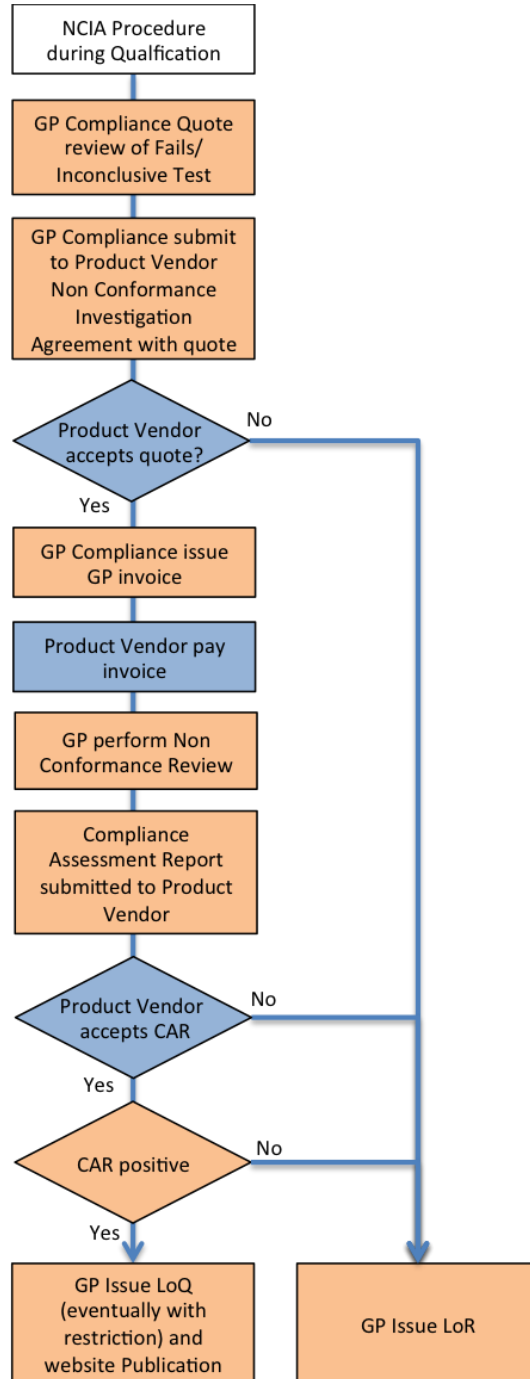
NCIA Procedure during Qualfication

GP Compliance Quote review of Fails/ Inconclusive Test

GP Compliance submit to Product Vendor Non Conformance Investigation Agreement with quote

Product Vendor accepts quote?

No

Yes

GP Compliance issue GP invoice

Product Vendor pay invoice

GP perform Non Conformance Review

Compliance Assessment Report submitted to Product Vendor

Product Vendor accepts CAR

No

Yes

CAR positive

No

Yes

GP Issue LoQ (eventually with restriction) and website Publication

GP Issue LoR